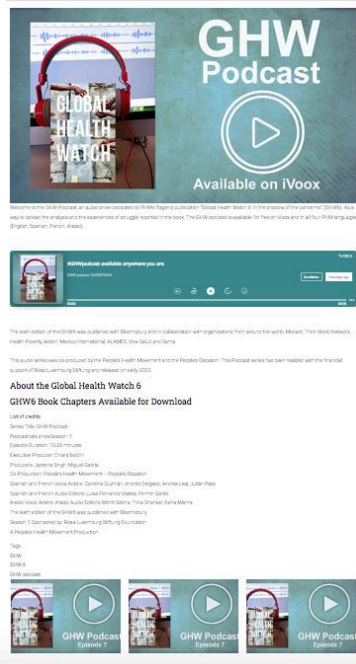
GLOBAL HEALTH WATCH

GHW Podcast

Available on iVoox

Welcome to the GHW Podcast, an audio series dedicated to PHM's flagship publication "Global Health Watch 6: In the shadow of the pandemic" (GHW6). As a way to spread the analysis and the experiences of struggle reported in the book. The GHW podcast is available for free on iVoox and in all four PHM languages (English, Spanish, French, Arabic).

#GHWpodcast available anywhere you are

GHW podcast ENGLISH

The sixth edition of the GHW6 was published with Bloomsbury and in collaboration with organisations from around the world: Medact, Third World Network, Health Poverty Action, Medico International, ALAMES, Viva Salud and Sama.

This audio series was co-produced by the People's Health Movement and the People's Dispatch. This Podcast series has been realized with the financial support of Rosa Luxemburg Stiftung and released on early 2023.

About the Global Health Watch 6

GHW6 Book Chapters Available for Download

List of credits
Series Title: GHW Podcast
Podcast talk show Season: 1
Episode Duration: 15-20 minutes
Executive Producer: Chiara Bodini
Producers: Jyotsna Singh, Miguel Garcia
Co-Production: People's Health Movement – Peoples Dispatch
Spanish and French Voice Actors: Carolina Guzmán, Arcelia Delgado, Andrea Leal, Julián Pasol
Spanish and French Audio Editors: Luisa Fernanda Malela, Fermín Garcia
Arabic Voice Actors: Arabic Audio Editors: Mohib Sama, Trina Shaheer, Asma Mabma
The sixth edition of the GHW6 was published with Bloomsbury
Season 1 Sponsored by Rosa Luxemburg Stiftung Foundation
A People's Health Movement Production

Tags
GHW
GHW 6
GHW podcast

GHW Podcast
Episode 7

GHW Podcast
Episode 7

GHW Podcast
Episode 7